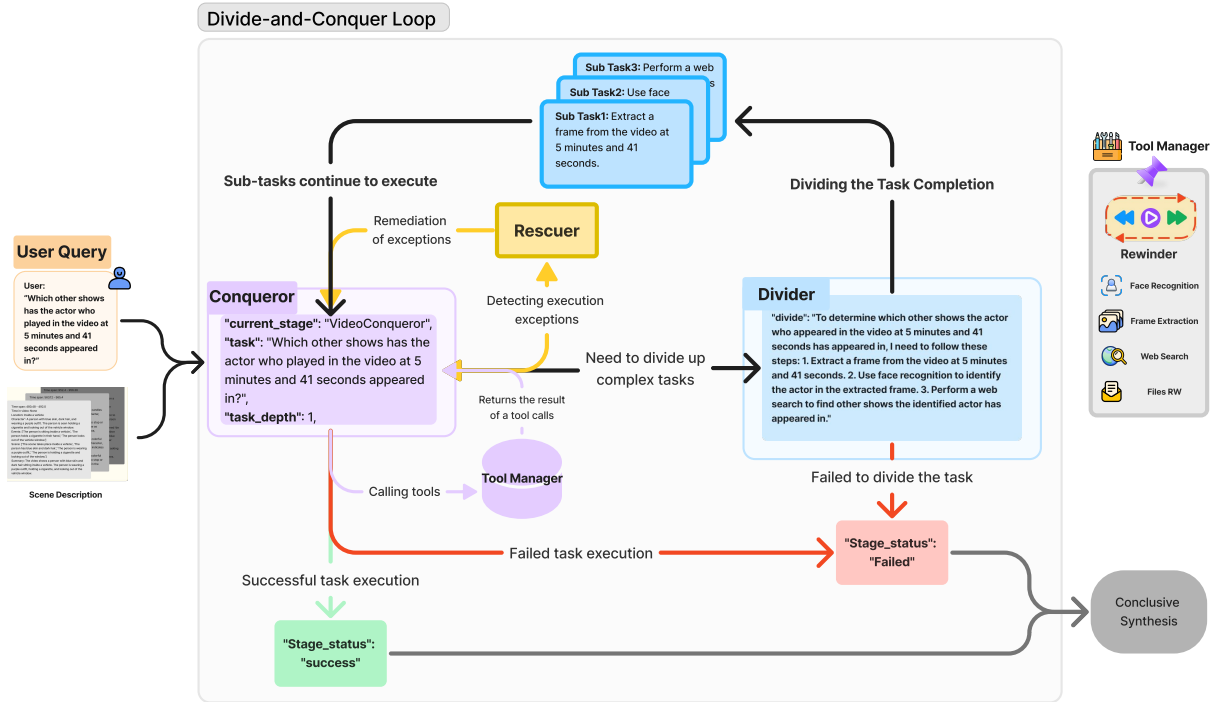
Divide-and-Conquer Loop

Sub Task3: Perform a web

Sub Task2: Use face

Sub Task1: Extract a frame from the video at 5 minutes and 41 seconds.

Sub-tasks continue to execute

Dividing the Task Completion

Tool Manager

Rewinder

Face Recognition

Frame Extraction

Web Search

Files RW

Remediation of exceptions

Rescuer

User Query

User:
"Which other shows has the actor who played in the video at 5 minutes and 41 seconds appeared in?"

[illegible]

Scene Description

Conqueror

"current_stage": "VideoConqueror",
"task": "Which other shows has the actor who played in the video at 5 minutes and 41 seconds appeared in?",
"task_depth": 1,

Detecting execution exceptions

Need to divide up complex tasks

Returns the result of a tool calls

Divider

"divide": "To determine which other shows the actor who appeared in the video at 5 minutes and 41 seconds has appeared in, I need to follow these steps: 1. Extract a frame from the video at 5 minutes and 41 seconds. 2. Use face recognition to identify the actor in the extracted frame. 3. Perform a web search to find other shows the identified actor has appeared in."

Failed to divide the task

Calling tools

Tool Manager

Failed task execution

"Stage_status": "Failed"

Successful task execution

Conclusive Synthesis

"Stage_status": "success"